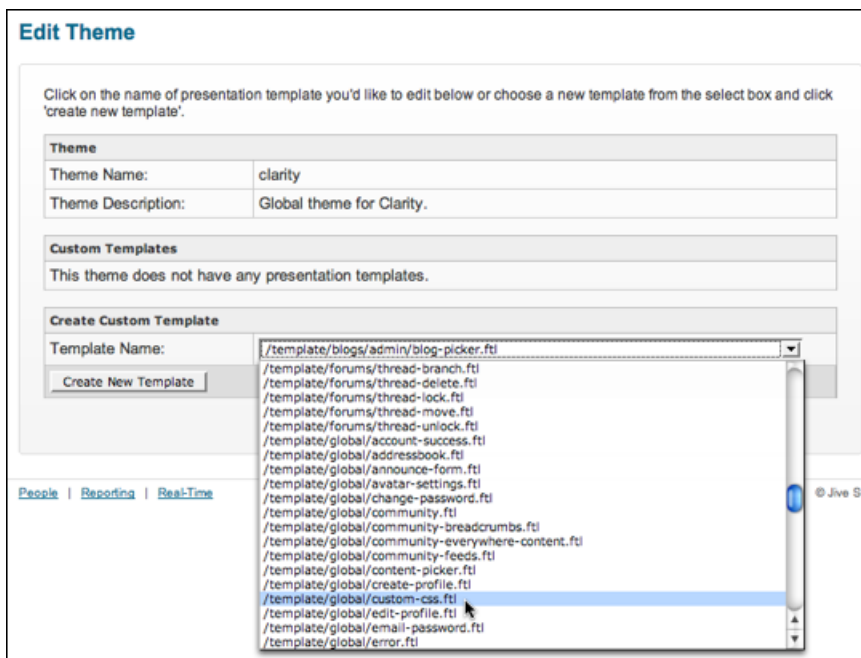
Edit Theme

Click on the name of presentation template you'd like to edit below or choose a new template from the select box and click 'create new template'.

| Theme | |
|---|---|
| Theme Name: | clarity |
| Theme Description: | Global theme for Clarity. |

Custom Templates

This theme does not have any presentation templates.

Create Custom Template

Template Name: /template/blogs/admin/blog-picker.ftl

Create New Template

/template/forums/thread-branch.ftl
/template/forums/thread-delete.ftl
/template/forums/thread-lock.ftl
/template/forums/thread-move.ftl
/template/forums/thread-unlock.ftl
/template/global/account-success.ftl
/template/global/addressbook.ftl
/template/global/announce-form.ftl
/template/global/avatar-settings.ftl
/template/global/change-password.ftl
/template/global/community.ftl
/template/global/community-breadcrumbs.ftl
/template/global/community-everywhere-content.ftl
/template/global/community-feeds.ftl
/template/global/content-picker.ftl
/template/global/create-profile.ftl
/template/global/custom-css.ftl
/template/global/edit-profile.ftl
/template/global/email-password.ftl
/template/global/error.ftl

People | Reporting | Real-Time

© Jive S